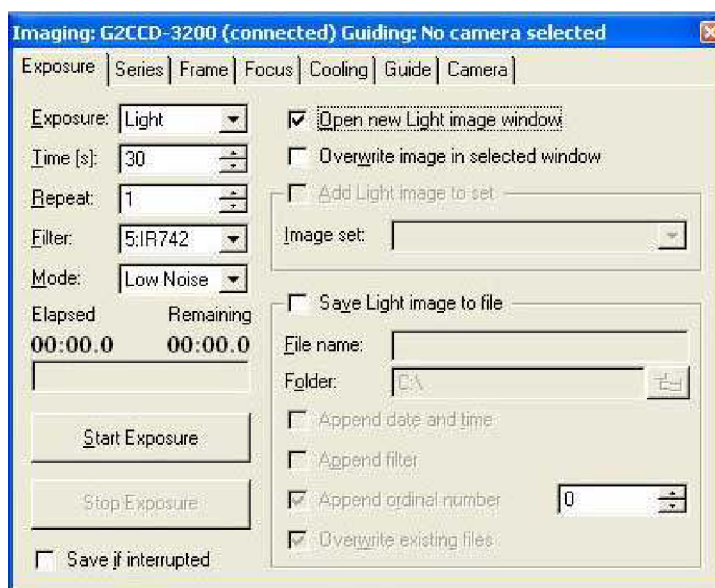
Imaging: G2CCD-3200 (connected) Guiding: No camera selected

Exposure | Series | Frame | Focus | Cooling | Guide | Camera

Exposure: Light
Time [s]: 30
Repeat: 1
Filter: 5:IR742
Mode: Low Noise

Elapsed Remaining
00:00.0 00:00.0

Start Exposure

Stop Exposure

Save if interrupted

Open new Light image window

Overwrite image in selected window

Add Light image to set

Image set:

Save Light image to file

File name:

Folder: C:\

Append date and time

Append filter

Append ordinal number 0

Overwrite existing files